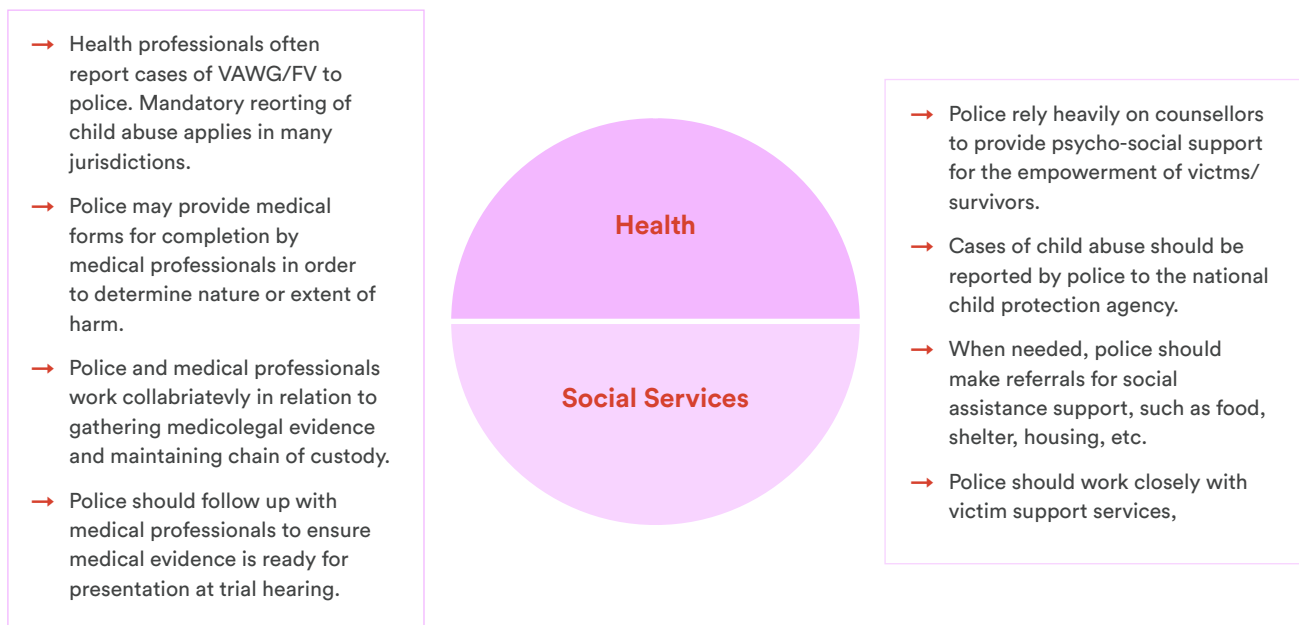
→ Health professionals often report cases of VAWG/FV to police. Mandatory reorting of child abuse applies in many jurisdictions.

→ Police may provide medical forms for completion by medical professionals in order to determine nature or extent of harm.

→ Police and medical professionals work collabriatevly in relation to gathering medicolegal evidence and maintaining chain of custody.

→ Police should follow up with medical professionals to ensure medical evidence is ready for presentation at trial hearing.

Health

Social Services

→ Police rely heavily on counsellors to provide psycho-social support for the empowerment of victms/ survivors.

→ Cases of child abuse should be reported by police to the national child protection agency.

→ When needed, police should make referrals for social assistance support, such as food, shelter, housing, etc.

→ Police should work closely with victim support services,